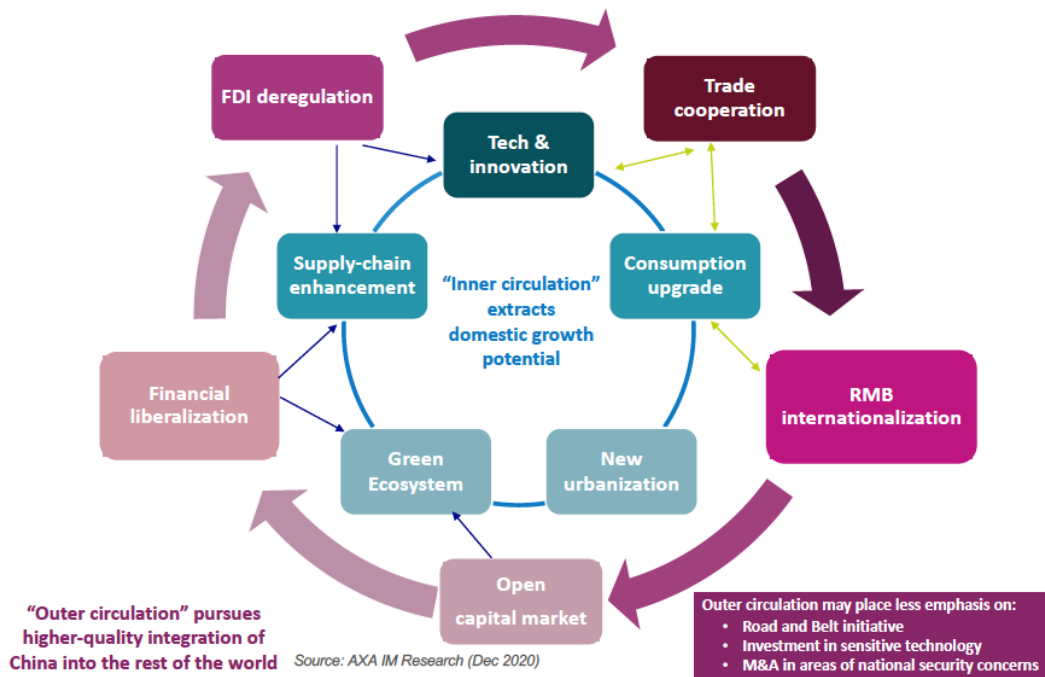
FDI deregulation

Trade cooperation

Tech & innovation

Supply-chain enhancement

"Inner circulation" extracts domestic growth potential

Consumption upgrade

RMB internationalization

Financial liberalization

Green Ecosystem

New urbanization

Open capital market

"Outer circulation" pursues higher-quality integration of China into the rest of the world

Source: AXA IM Research (Dec 2020)

Outer circulation may place less emphasis on:
- Road and Belt initiative
- Investment in sensitive technology
- M&A in areas of national security concerns